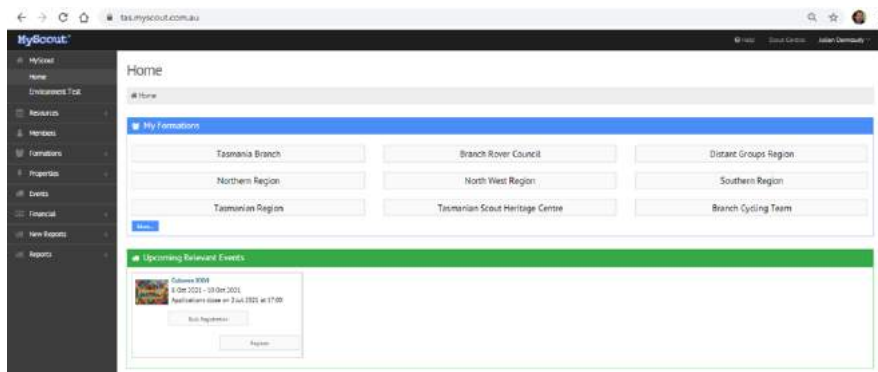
tas.myscout.com.au

MyScout

Help Scout Centre Julian Dermody

MyScout
Home
Environment Test
Resources
Members
Formations
Properties
Events
Financial
New Reports
Reports

Home

Home

My Formations

| Tasmania Branch | Branch Rover Council | Distant Groups Region |
|---|---|---|
| Northern Region | North West Region | Southern Region |
| Tasmanian Region | Tasmanian Scout Heritage Centre | Branch Cycling Team |

More...

Upcoming Relevant Events

Cuboree 2004
8 Oct 2021 - 10 Oct 2021
Applications close on 3 Jul 2021 at 17:00

Bulk Registration

Register